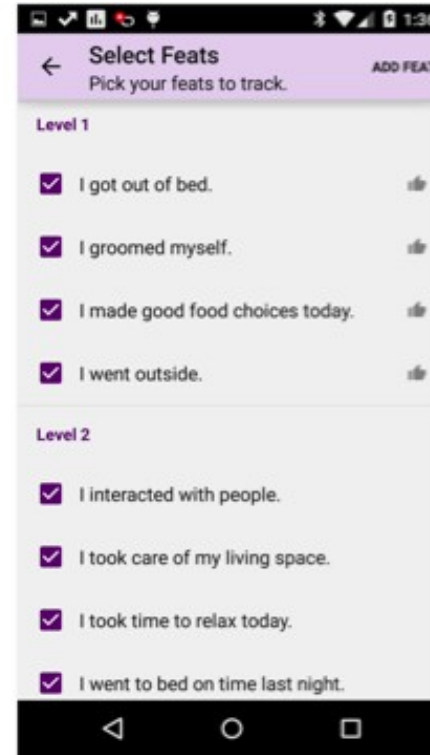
1:3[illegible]

Select Feats
Pick your feats to track.

ADD FEA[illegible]

Level 1

I got out of bed.

I groomed myself.

I made good food choices today.

I went outside.

Level 2

I interacted with people.

I took care of my living space.

I took time to relax today.

I went to bed on time last night.